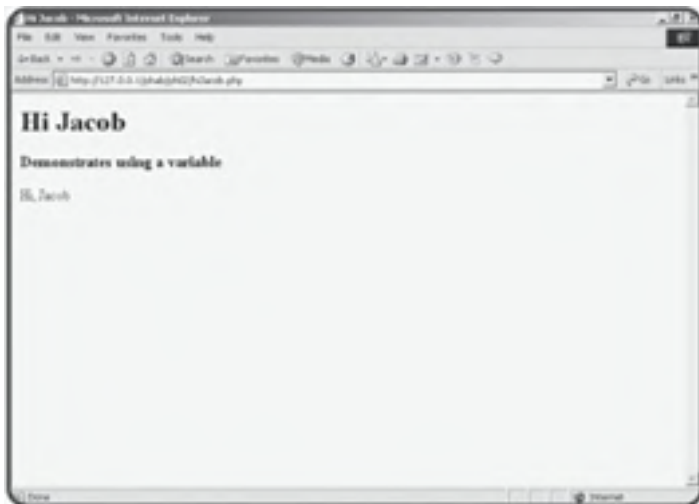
Hi Jacob - Microsoft Internet Explorer

File Edit View Favorites Tools Help

Back Search Favorites Media

Address http://127.0.0.1/phab/ph02/hiJacob.php Go Links

Hi Jacob

Demonstrates using a variable

Hi, Jacob

Done Internet